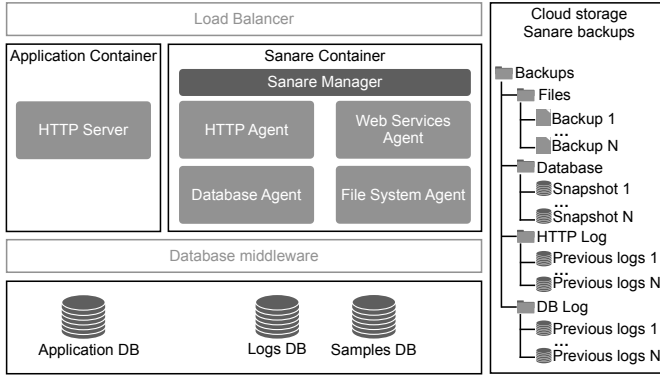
Load Balancer

Application Container

HTTP Server

Sanare Container

Sanare Manager

HTTP Agent

Web Services Agent

Database Agent

File System Agent

Database middleware

Application DB

Logs DB

Samples DB

Cloud storage
Sanare backups

Backups
Files
Backup 1
...
Backup N
Database
Snapshot 1
...
Snapshot N
HTTP Log
Previous logs 1
...
Previous logs N
DB Log
Previous logs 1
...
Previous logs N